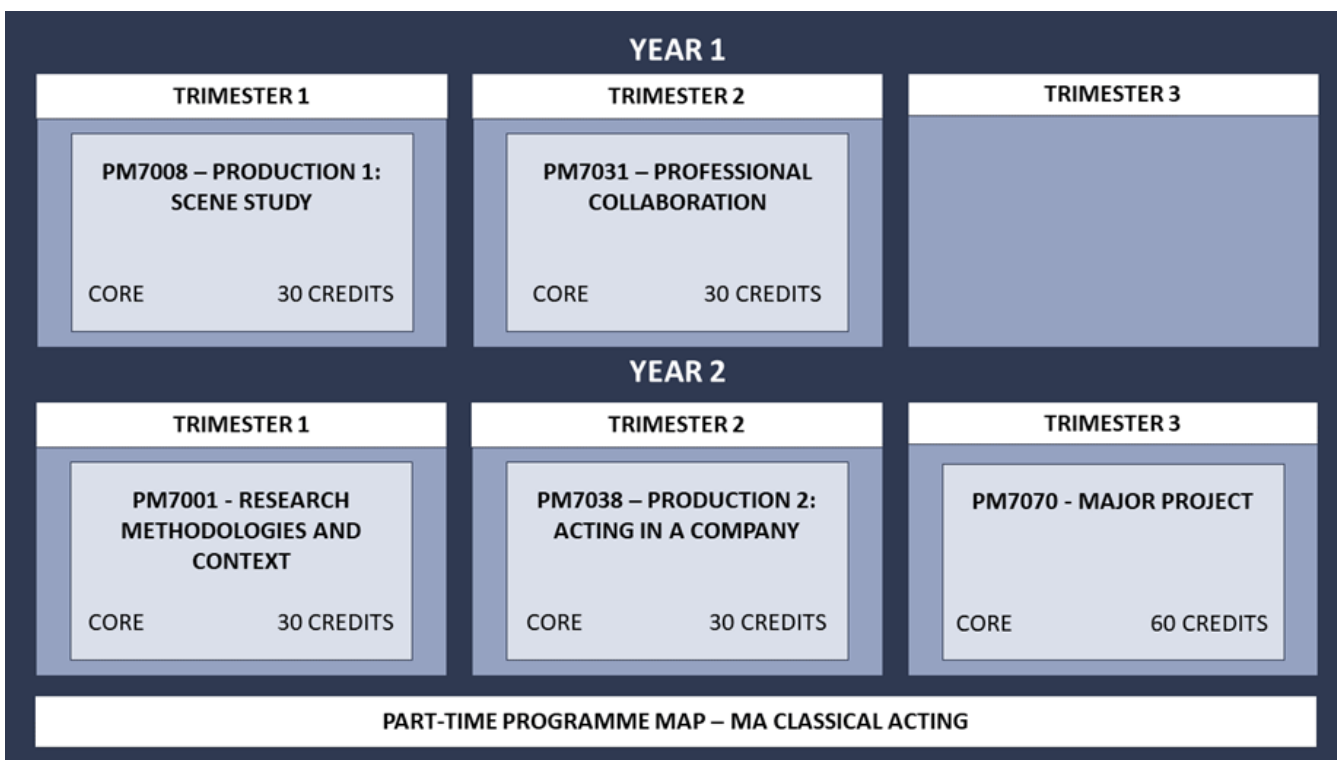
YEAR 1

TRIMESTER 1

PM7008 – PRODUCTION 1: SCENE STUDY

CORE 30 CREDITS

TRIMESTER 2

PM7031 – PROFESSIONAL COLLABORATION

CORE 30 CREDITS

TRIMESTER 3

YEAR 2

TRIMESTER 1

PM7001 - RESEARCH METHODOLOGIES AND CONTEXT

CORE 30 CREDITS

TRIMESTER 2

PM7038 – PRODUCTION 2: ACTING IN A COMPANY

CORE 30 CREDITS

TRIMESTER 3

PM7070 - MAJOR PROJECT

CORE 60 CREDITS

PART-TIME PROGRAMME MAP – MA CLASSICAL ACTING